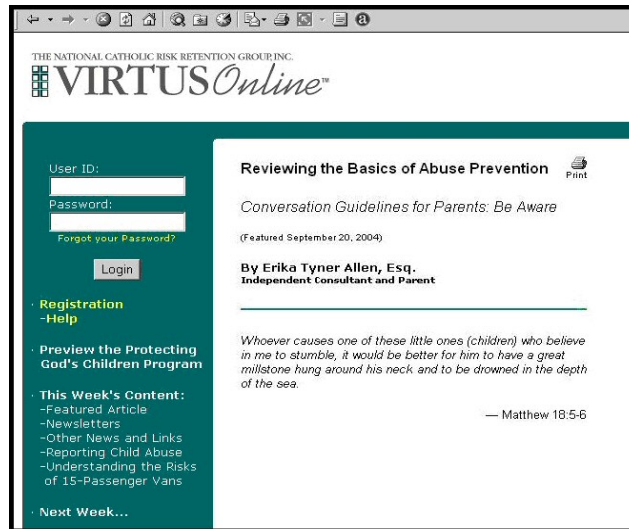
THE NATIONAL CATHOLIC RISK RETENTION GROUP, INC.
VIRTUSOnline™

User ID:

Password:

Forgot your Password?

Login

· Registration
-Help

· Preview the Protecting God's Children Program

· This Week's Content:
-Featured Article
-Newsletters
-Other News and Links
-Reporting Child Abuse
-Understanding the Risks of 15-Passenger Vans

· Next Week...

Reviewing the Basics of Abuse Prevention

Print

Conversation Guidelines for Parents: Be Aware

(Featured September 20, 2004)

By Erika Tyner Allen, Esq.
Independent Consultant and Parent

Whoever causes one of these little ones (children) who believe in me to stumble, it would be better for him to have a great millstone hung around his neck and to be drowned in the depth of the sea.

— Matthew 18:5-6